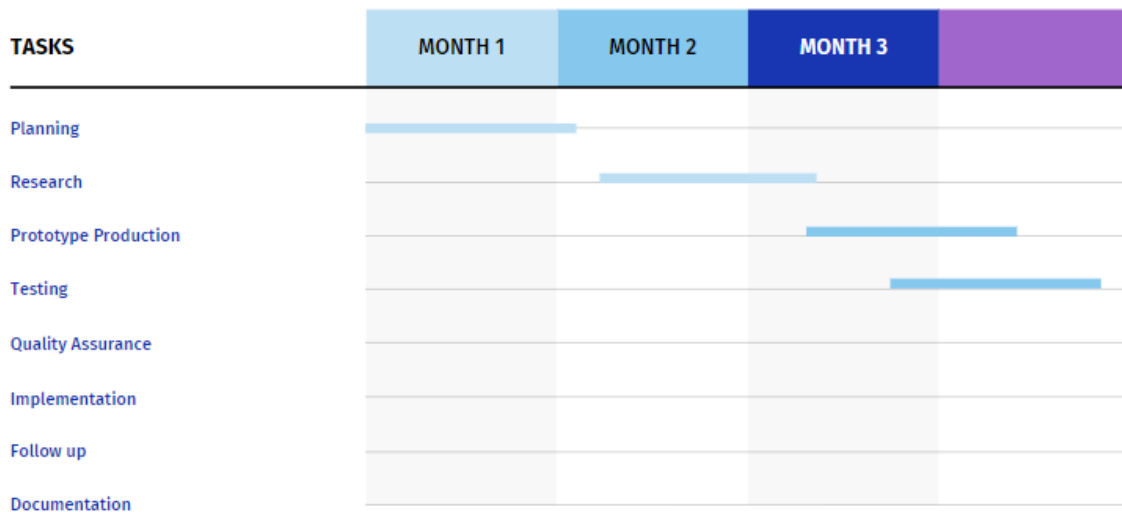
| TASKS | MONTH 1 | MONTH 2 | MONTH 3 | |
|---|---|---|---|---|
| Planning | | | | |
| Research | | | | |
| Prototype Production | | | | |
| Testing | | | | |
| Quality Assurance | | | | |
| Implementation | | | | |
| Follow up | | | | |
| Documentation | | | | |